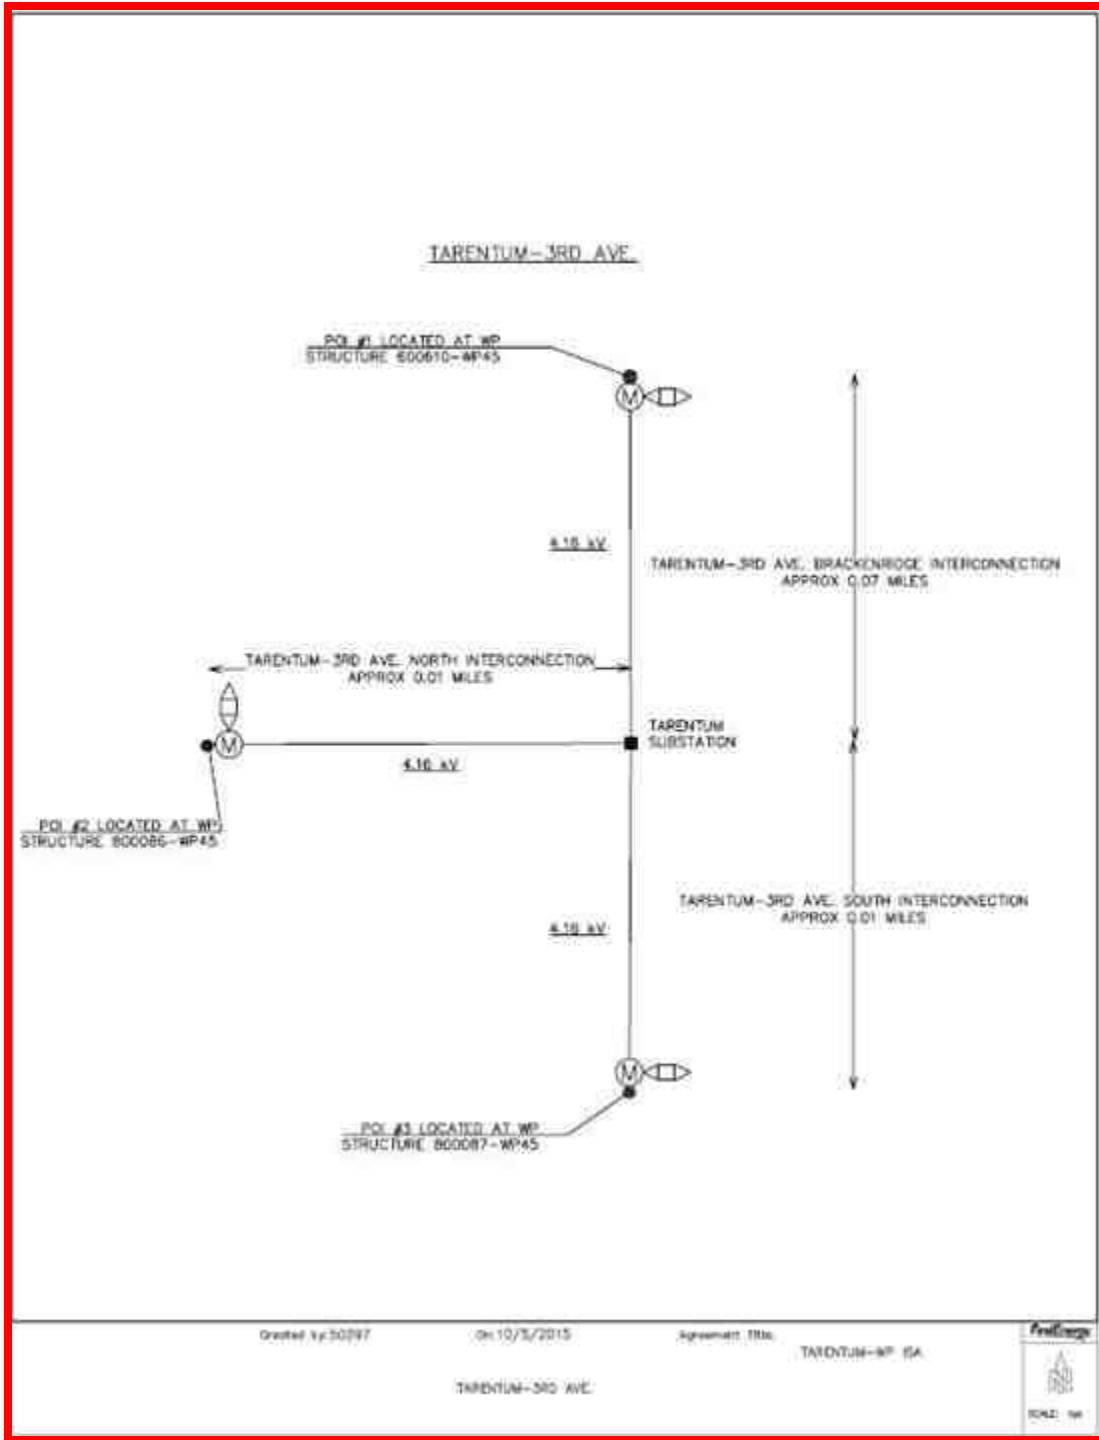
TARENTUM-3RD AVE.

POI #1 LOCATED AT WP STRUCTURE 600610-WP45

M

4.16 kV

TARENTUM-3RD AVE. BRACKENRIDGE INTERCONNECTION APPROX 0.07 MILES

TARENTUM-3RD AVE. NORTH INTERCONNECTION APPROX 0.01 MILES

M

TARENTUM SUBSTATION

4.16 kV

POI #2 LOCATED AT WP STRUCTURE 800086-WP45

TARENTUM-3RD AVE. SOUTH INTERCONNECTION APPROX 0.01 MILES

4.16 kV

M

POI #3 LOCATED AT WP STRUCTURE 800087-WP45

Created by:50297

On:10/5/2015

Agreement Title:

TARENTUM-WP ISA

TARENTUM-3RD AVE.

FirstEnergy

SCALE: NA